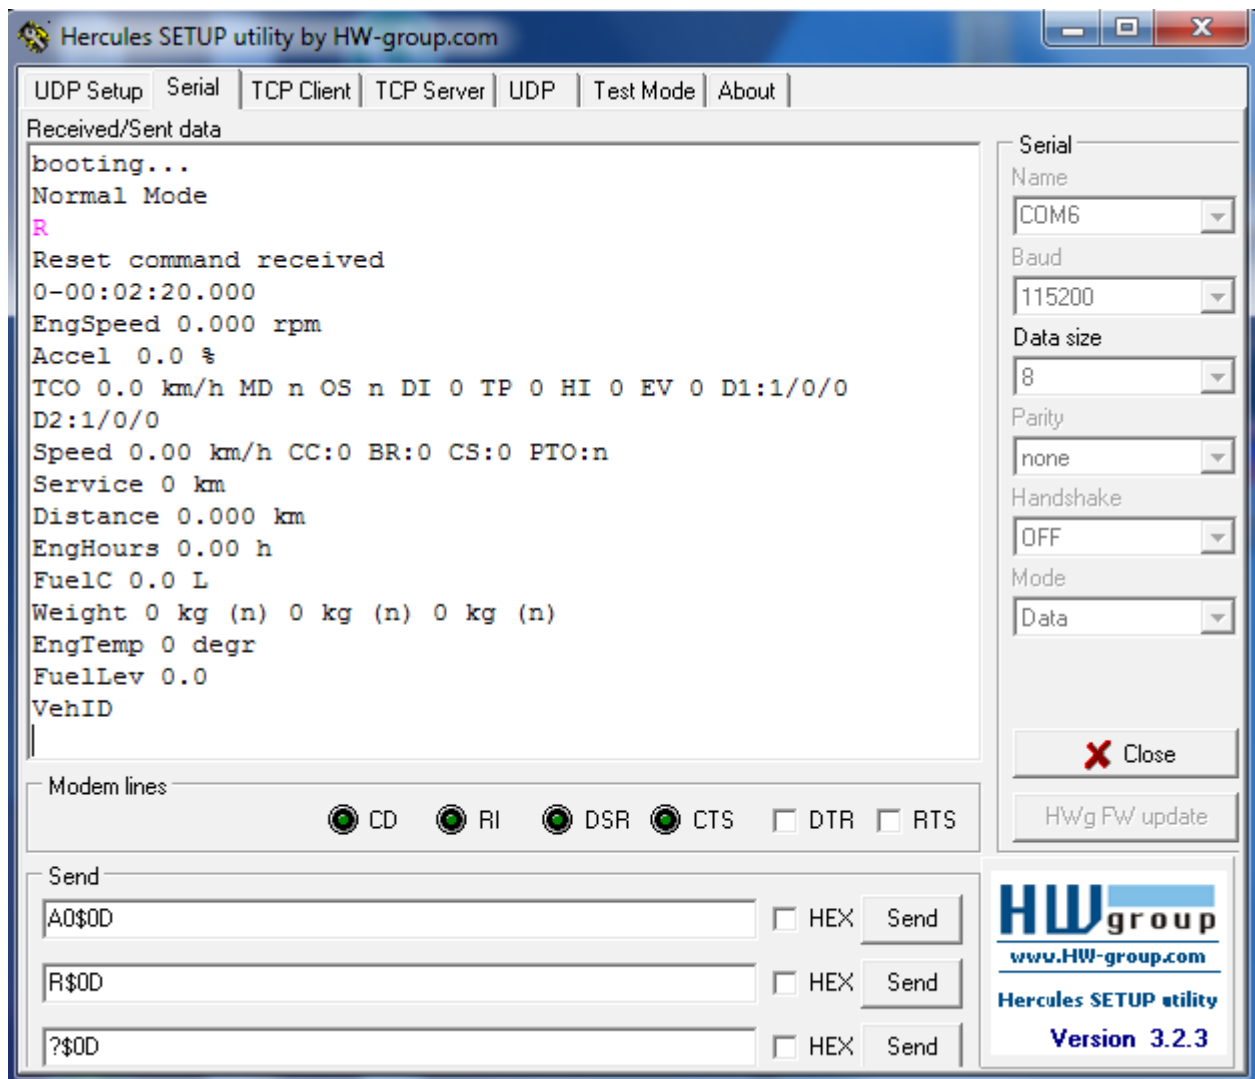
Hercules SETUP utility by HW-group.com

UDP Setup | Serial | TCP Client | TCP Server | UDP | Test Mode | About

Received/Sent data

booting...
Normal Mode
R
Reset command received
0-00:02:20.000
EngSpeed 0.000 rpm
Accel 0.0 %
TCO 0.0 km/h MD n OS n DI 0 TP 0 HI 0 EV 0 D1:1/0/0
D2:1/0/0
Speed 0.00 km/h CC:0 BR:0 CS:0 PTO:n
Service 0 km
Distance 0.000 km
EngHours 0.00 h
FuelC 0.0 L
Weight 0 kg (n) 0 kg (n) 0 kg (n)
EngTemp 0 degr
FuelLev 0.0
VehID

Serial
Name
COM6
Baud
115200
Data size
8
Parity
none
Handshake
OFF
Mode
Data

Close

HWg FW update

Modem lines
CD RI DSR CTS DTR RTS

Send
A0$0D HEX Send
R$0D HEX Send
?$0D HEX Send

HW group
www.HW-group.com
Hercules SETUP utility
Version 3.2.3